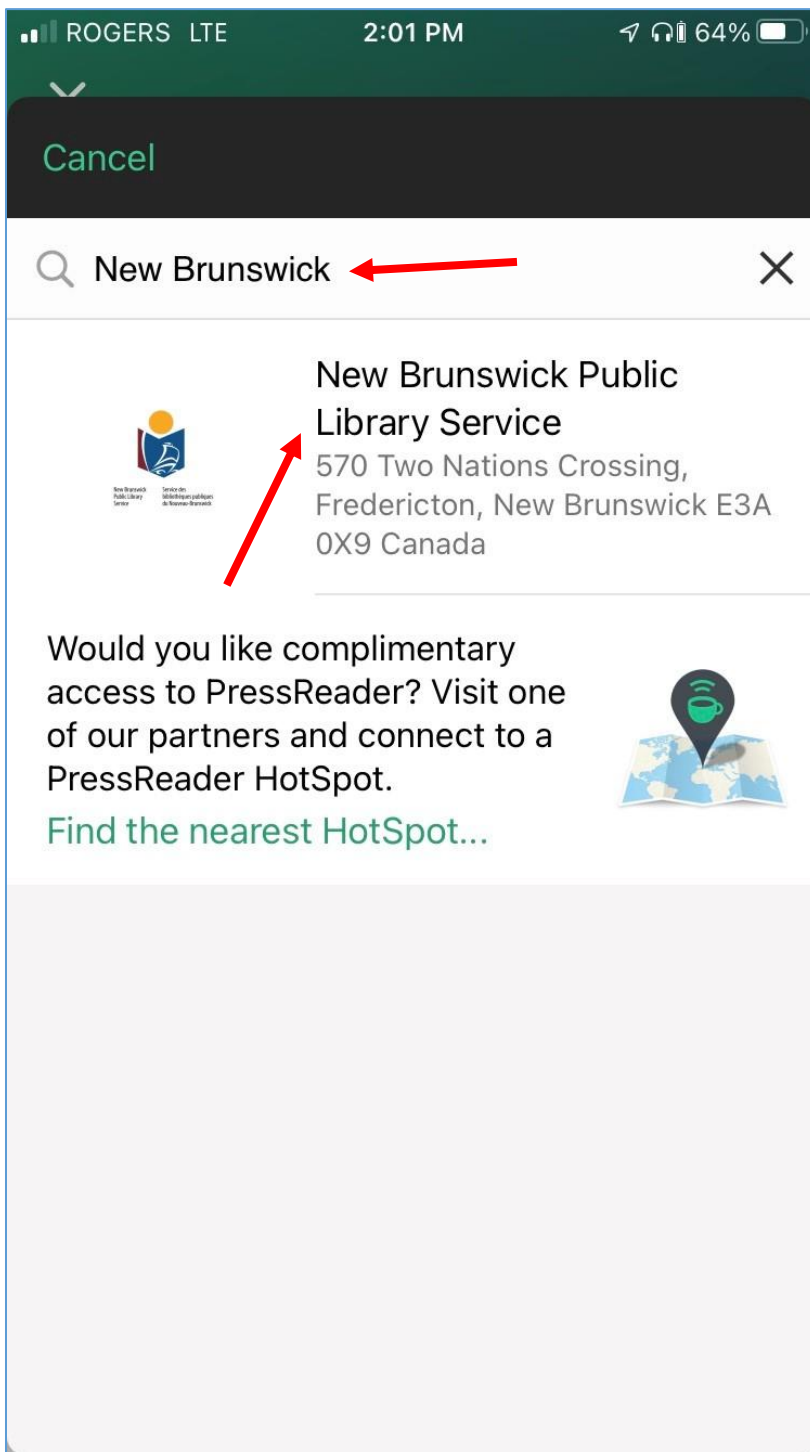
ROGERS LTE 2:01 PM 64%

Cancel

New Brunswick

New Brunswick Public Library Service
570 Two Nations Crossing, Fredericton, New Brunswick E3A 0X9 Canada

New Brunswick Public Library Service
Service des bibliothèques publiques du Nouveau-Brunswick

Would you like complimentary access to PressReader? Visit one of our partners and connect to a PressReader HotSpot.
Find the nearest HotSpot...